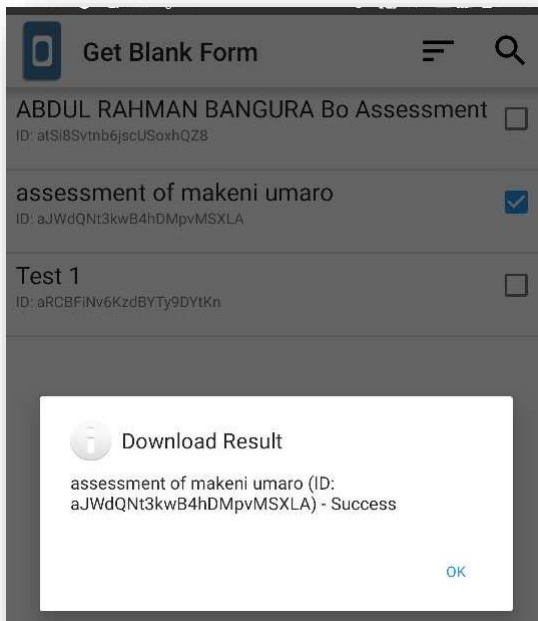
Get Blank Form

ABDUL RAHMAN BANGURA Bo Assessment
ID: atSi8Svtnb6jscUSoxhQZ8

assessment of makeni umaro
ID: aJWdQNt3kwB4hDMpvMSXLA

Test 1
ID: aRCBFiNv6KzdBYTy9DYtKn

Download Result

assessment of makeni umaro (ID: aJWdQNt3kwB4hDMpvMSXLA) - Success

OK